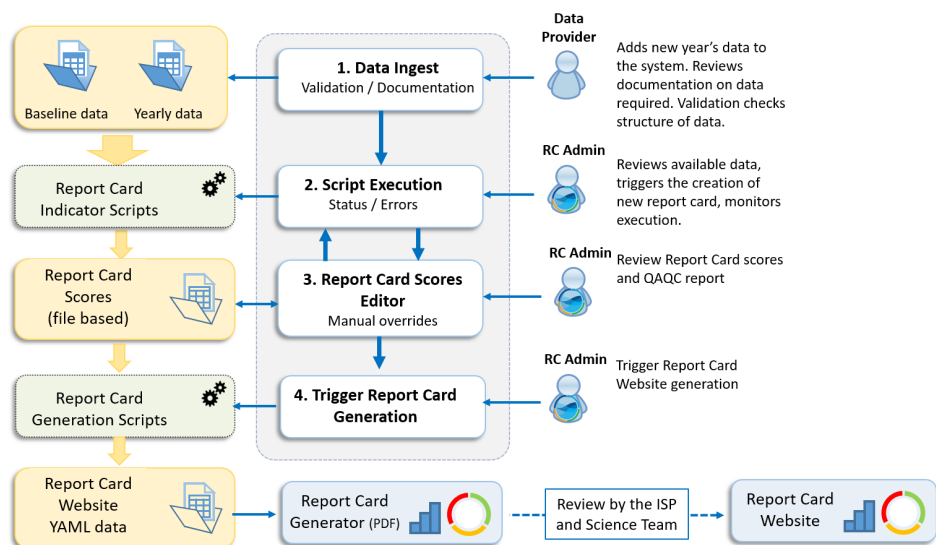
Baseline data

Yearly data

Report Card Indicator Scripts

Report Card Scores (file based)

Report Card Generation Scripts

Report Card Website YAML data

1. Data Ingest
Validation / Documentation

2. Script Execution
Status / Errors

3. Report Card Scores Editor
Manual overrides

4. Trigger Report Card Generation

Data Provider

Adds new year's data to the system. Reviews documentation on data required. Validation checks structure of data.

RC Admin

Reviews available data, triggers the creation of new report card, monitors execution.

RC Admin

Review Report Card scores and QAQC report

RC Admin

Trigger Report Card Website generation

Report Card Generator (PDF)

Review by the ISP and Science Team

Report Card Website